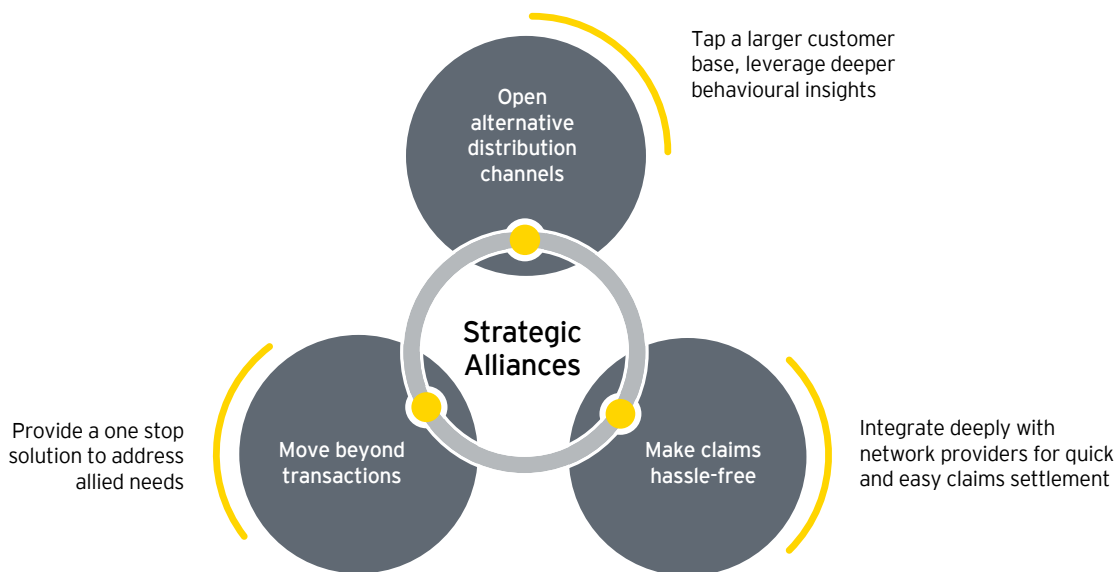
Tap a larger customer base, leverage deeper behavioural insights

Open alternative distribution channels

Strategic Alliances

Provide a one stop solution to address allied needs

Move beyond transactions

Make claims hassle-free

Integrate deeply with network providers for quick and easy claims settlement